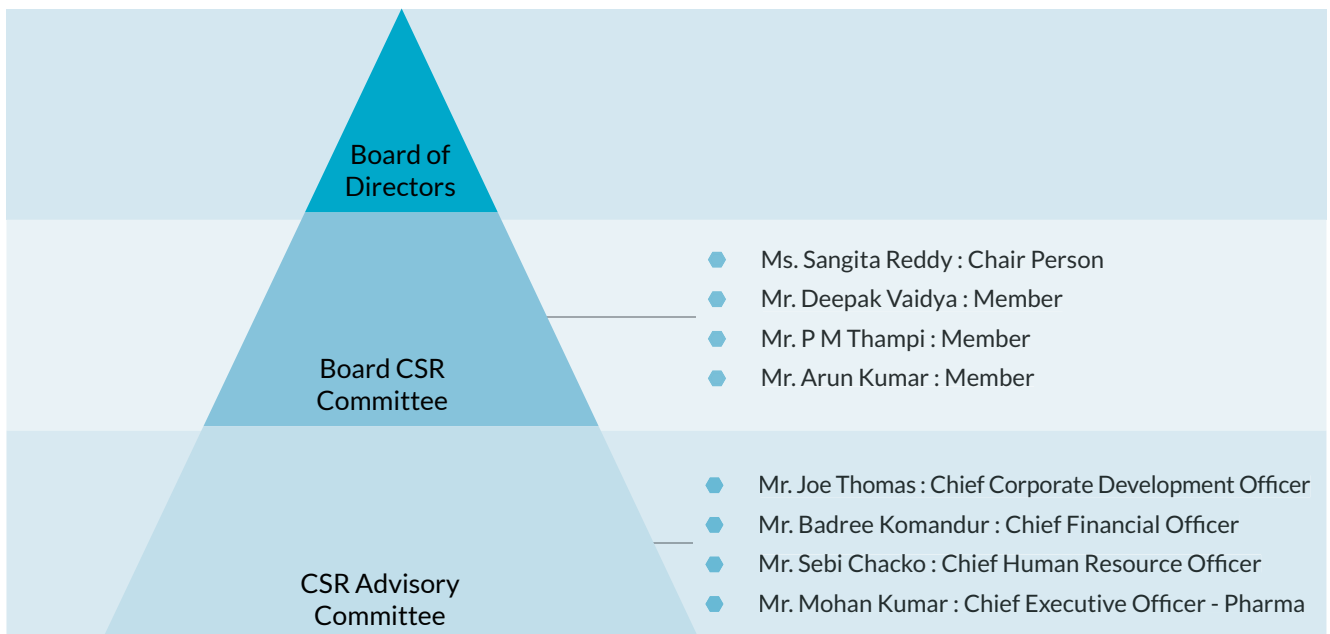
Board of Directors

Board CSR Committee

Ms. Sangita Reddy : Chair Person
Mr. Deepak Vaidya : Member
Mr. P M Thampi : Member
Mr. Arun Kumar : Member

CSR Advisory Committee

Mr. Joe Thomas : Chief Corporate Development Officer
Mr. Badree Komandur : Chief Financial Officer
Mr. Sebi Chacko : Chief Human Resource Officer
Mr. Mohan Kumar : Chief Executive Officer - Pharma